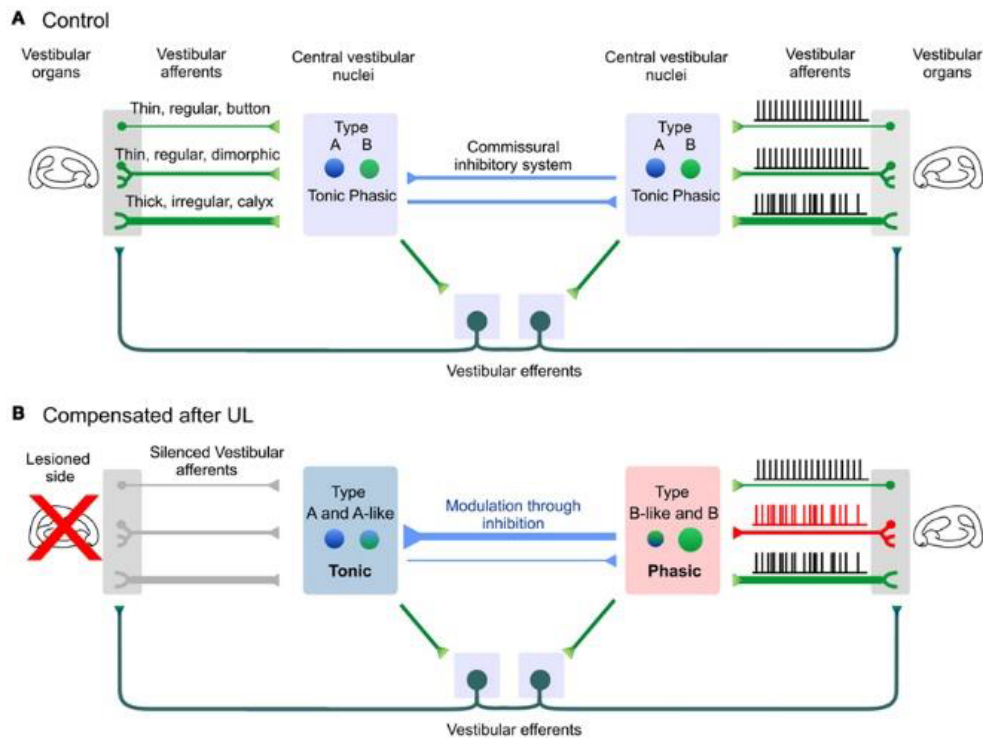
A Control

Vestibular organs

Vestibular afferents

Central vestibular nuclei

Central vestibular nuclei

Vestibular afferents

Vestibular organs

Thin, regular, button

Thin, regular, dimorphic

Thick, irregular, calyx

Type
A B
Tonic Phasic

Commissural inhibitory system

Type
A B
Tonic Phasic

Vestibular efferents

B Compensated after UL

Lesioned side

Silenced Vestibular afferents

Type
A and A-like
Tonic

Modulation through inhibition

Type
B-like and B
Phasic

Vestibular efferents